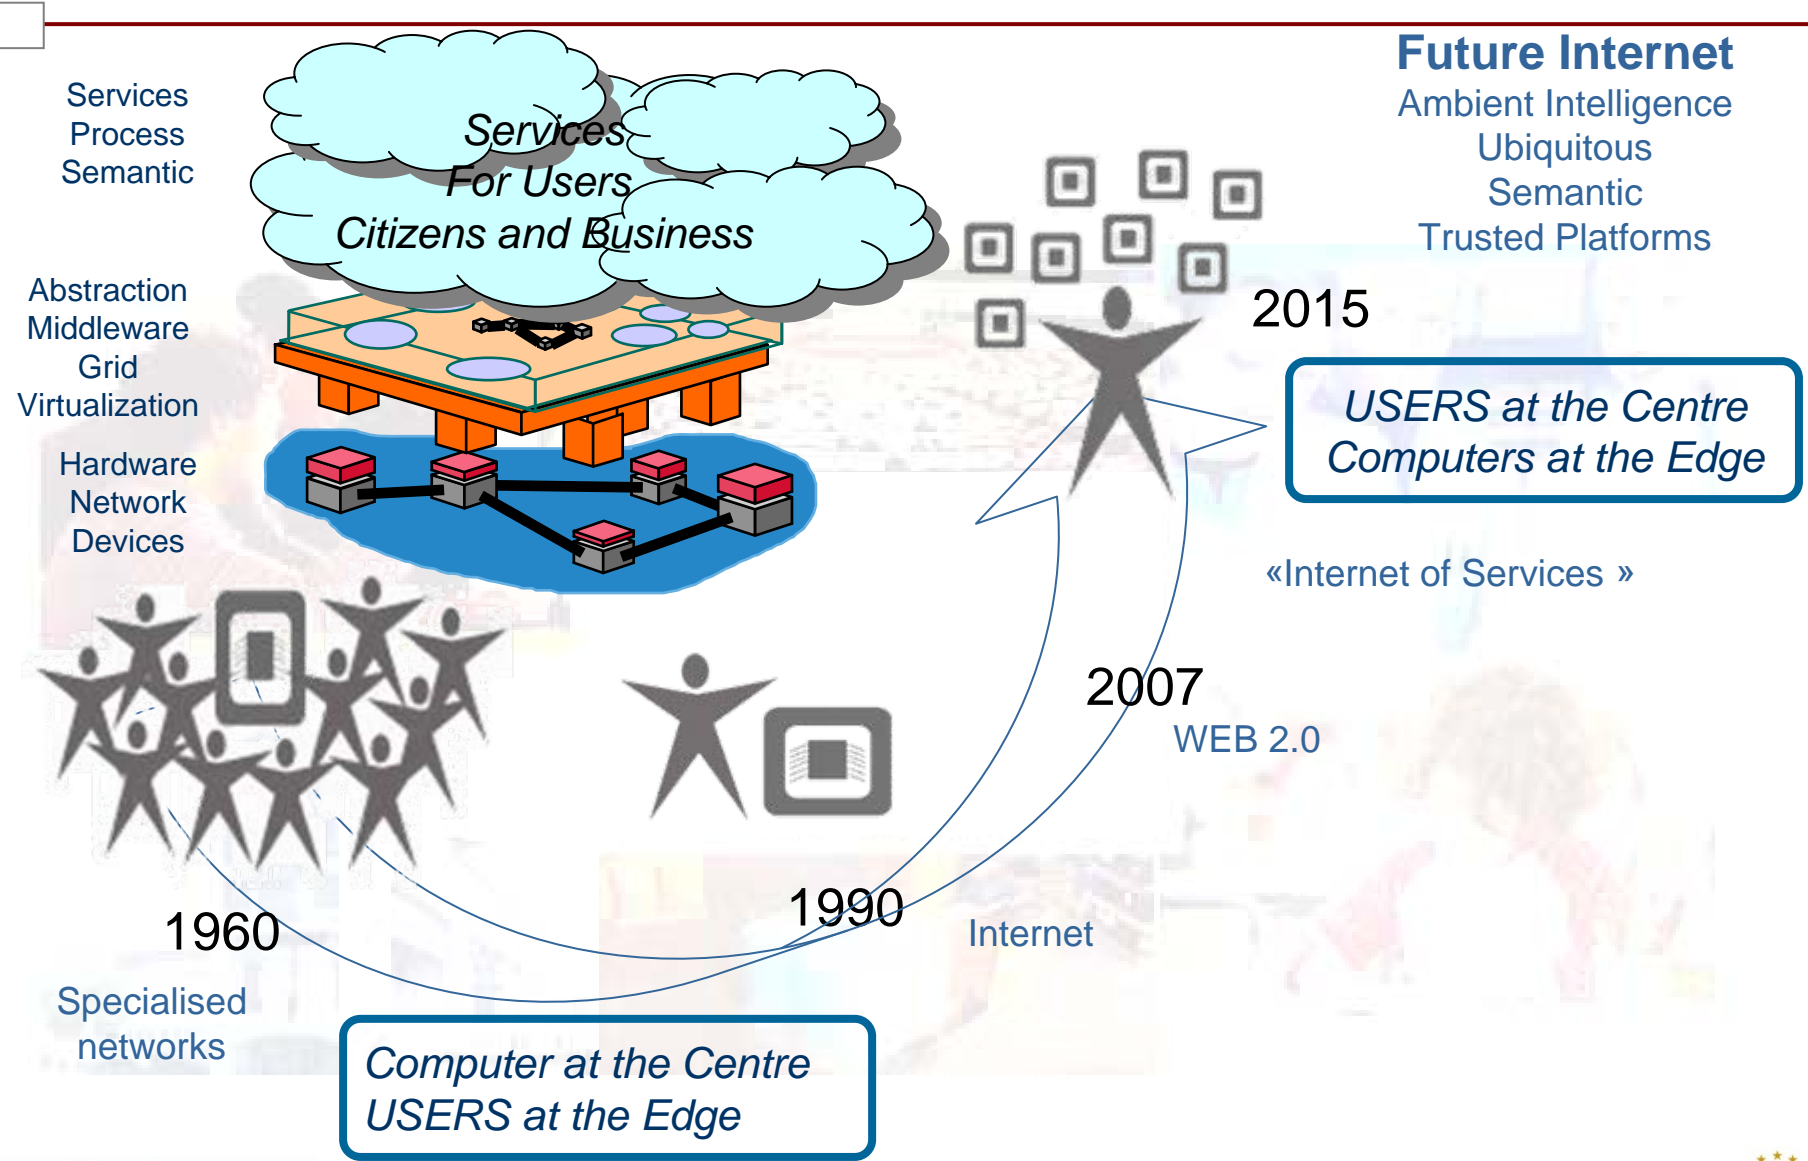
Services
Process
Semantic

Services
For Users
Citizens and Business

Future Internet
Ambient Intelligence
Ubiquitous
Semantic
Trusted Platforms

Abstraction
Middleware
Grid
Virtualization

Hardware
Network
Devices

2015

USERS at the Centre
Computers at the Edge

«Internet of Services »

2007

WEB 2.0

1960

1990

Internet

Specialised
networks

Computer at the Centre
USERS at the Edge